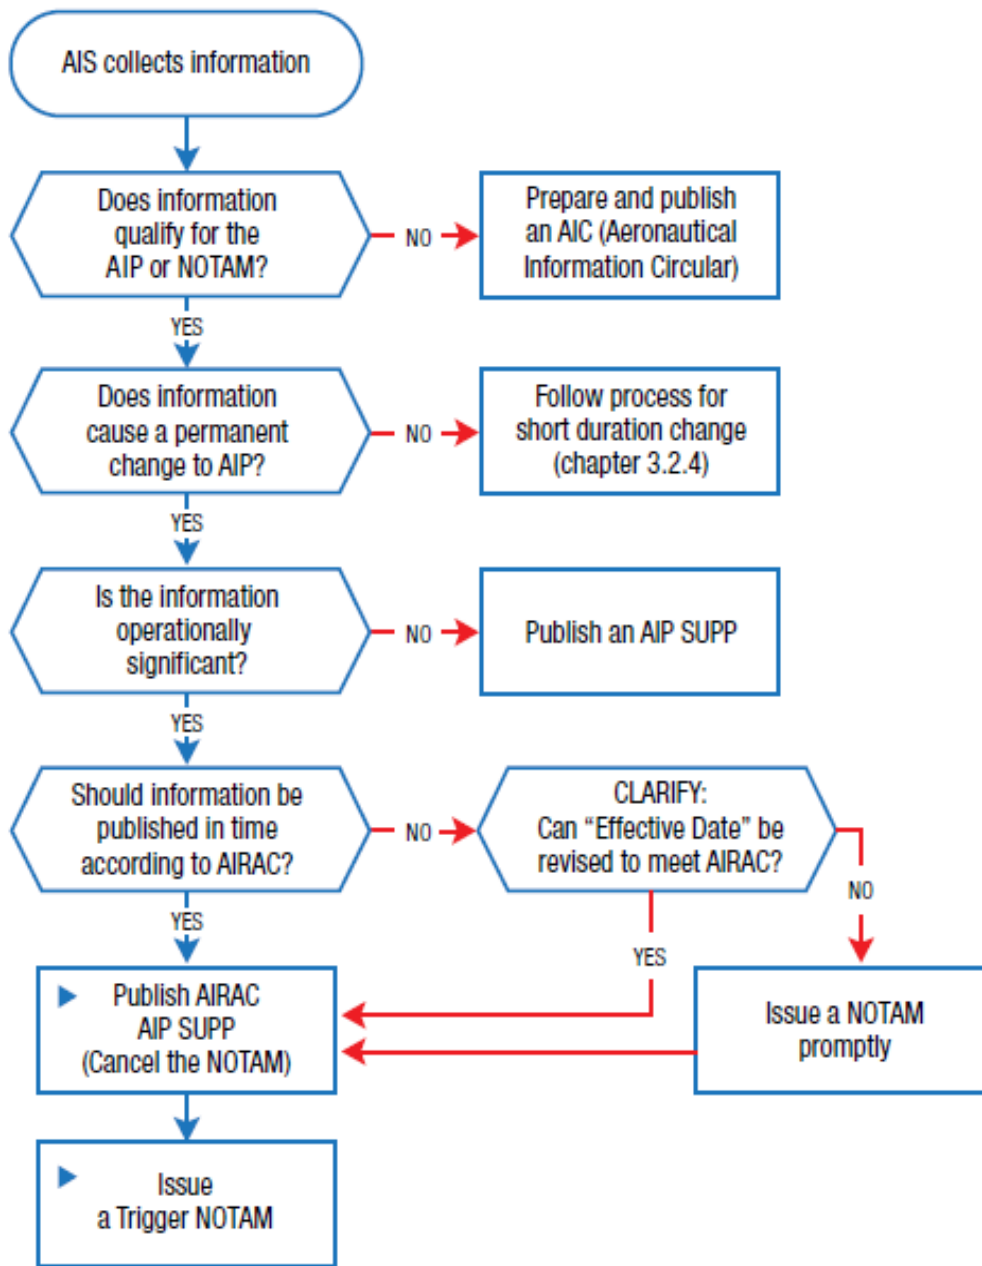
AIS collects information

Does information qualify for the AIP or NOTAM?

NO

Prepare and publish an AIC (Aeronautical Information Circular)

YES

Does information cause a permanent change to AIP?

NO

Follow process for short duration change (chapter 3.2.4)

YES

Is the information operationally significant?

NO

Publish an AIP SUPP

YES

Should information be published in time according to AIRAC?

NO

CLARIFY: Can "Effective Date" be revised to meet AIRAC?

NO

YES

YES

Publish AIRAC AIP SUPP (Cancel the NOTAM)

Issue a NOTAM promptly

Issue a Trigger NOTAM